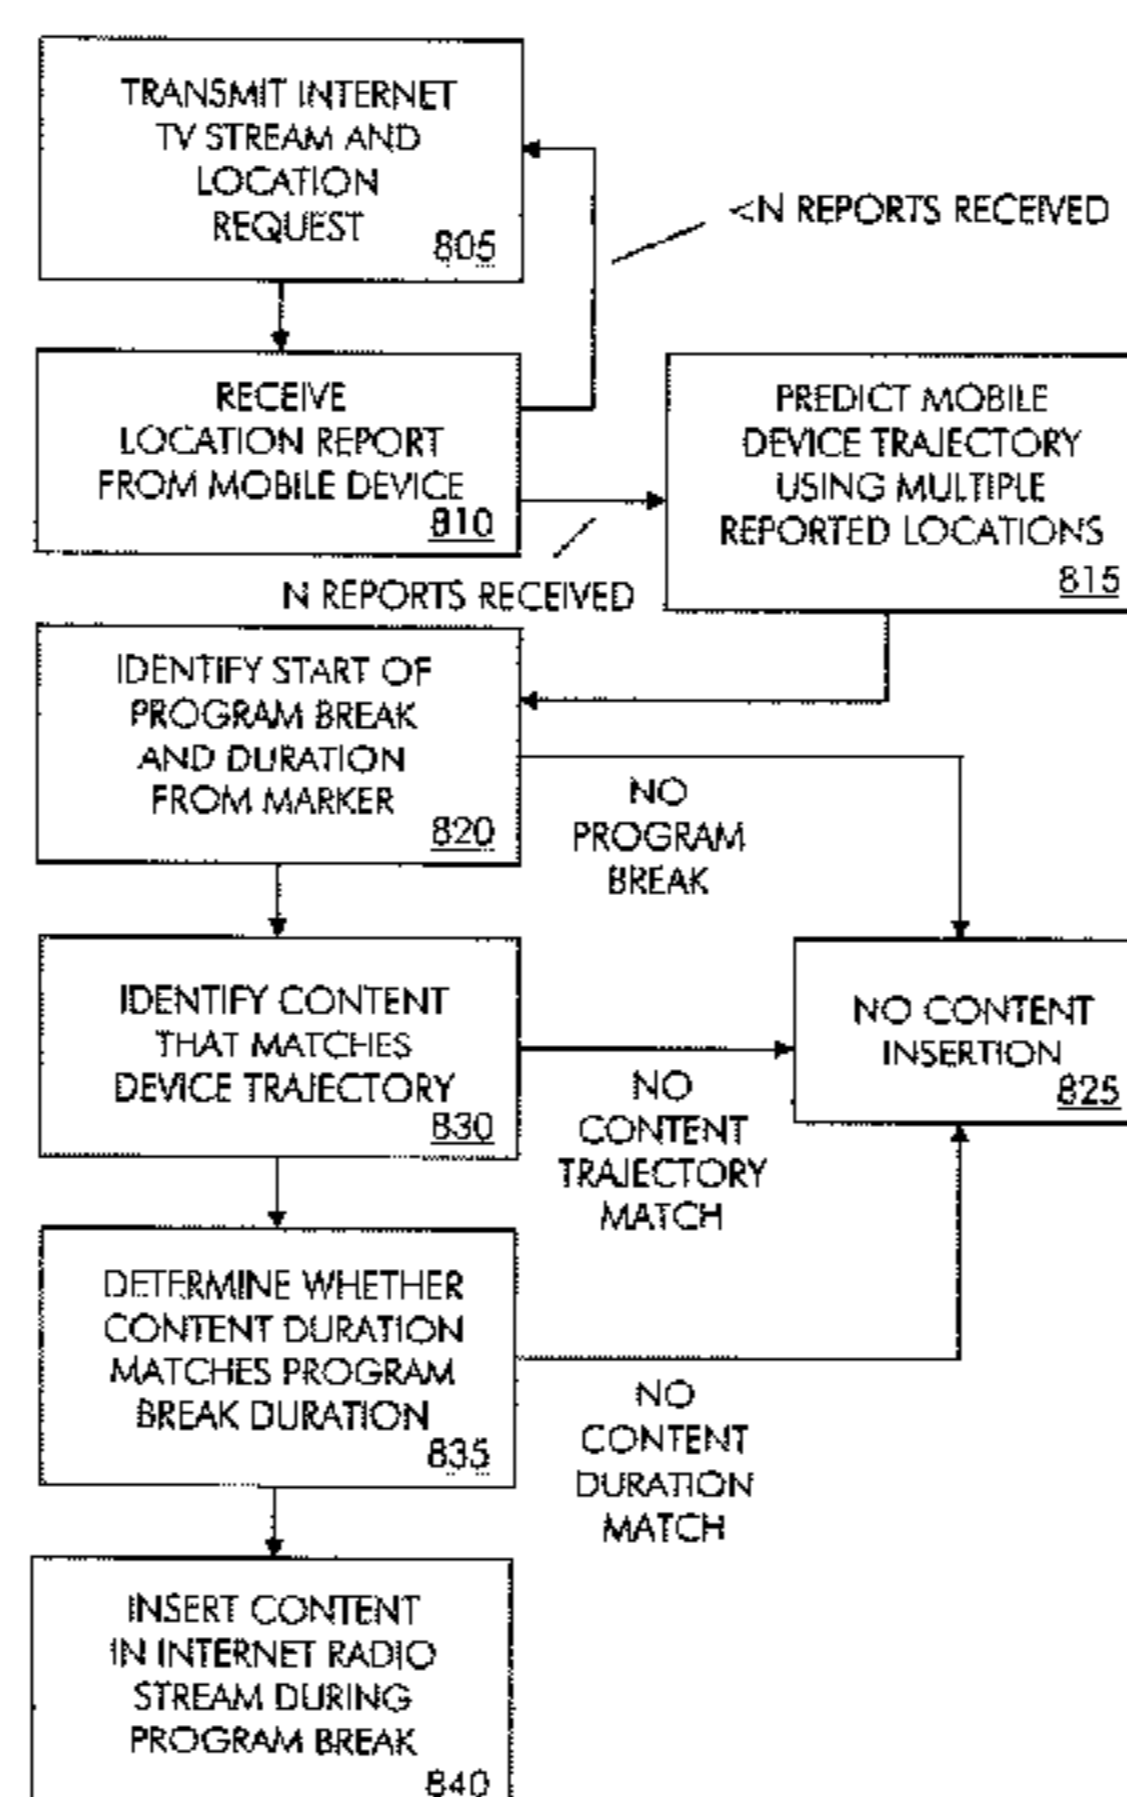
TRANSMIT INTERNET TV STREAM AND LOCATION REQUEST
805

<N REPORTS RECEIVED

RECEIVE LOCATION REPORT FROM MOBILE DEVICE
810

PREDICT MOBILE DEVICE TRAJECTORY USING MULTIPLE REPORTED LOCATIONS
815

N REPORTS RECEIVED

IDENTIFY START OF PROGRAM BREAK AND DURATION FROM MARKER
820

NO PROGRAM BREAK

IDENTIFY CONTENT THAT MATCHES DEVICE TRAJECTORY
830

NO CONTENT INSERTION
825

NO CONTENT TRAJECTORY MATCH

DETERMINE WHETHER CONTENT DURATION MATCHES PROGRAM BREAK DURATION
835

NO CONTENT DURATION MATCH

INSERT CONTENT IN INTERNET RADIO STREAM DURING PROGRAM BREAK
840